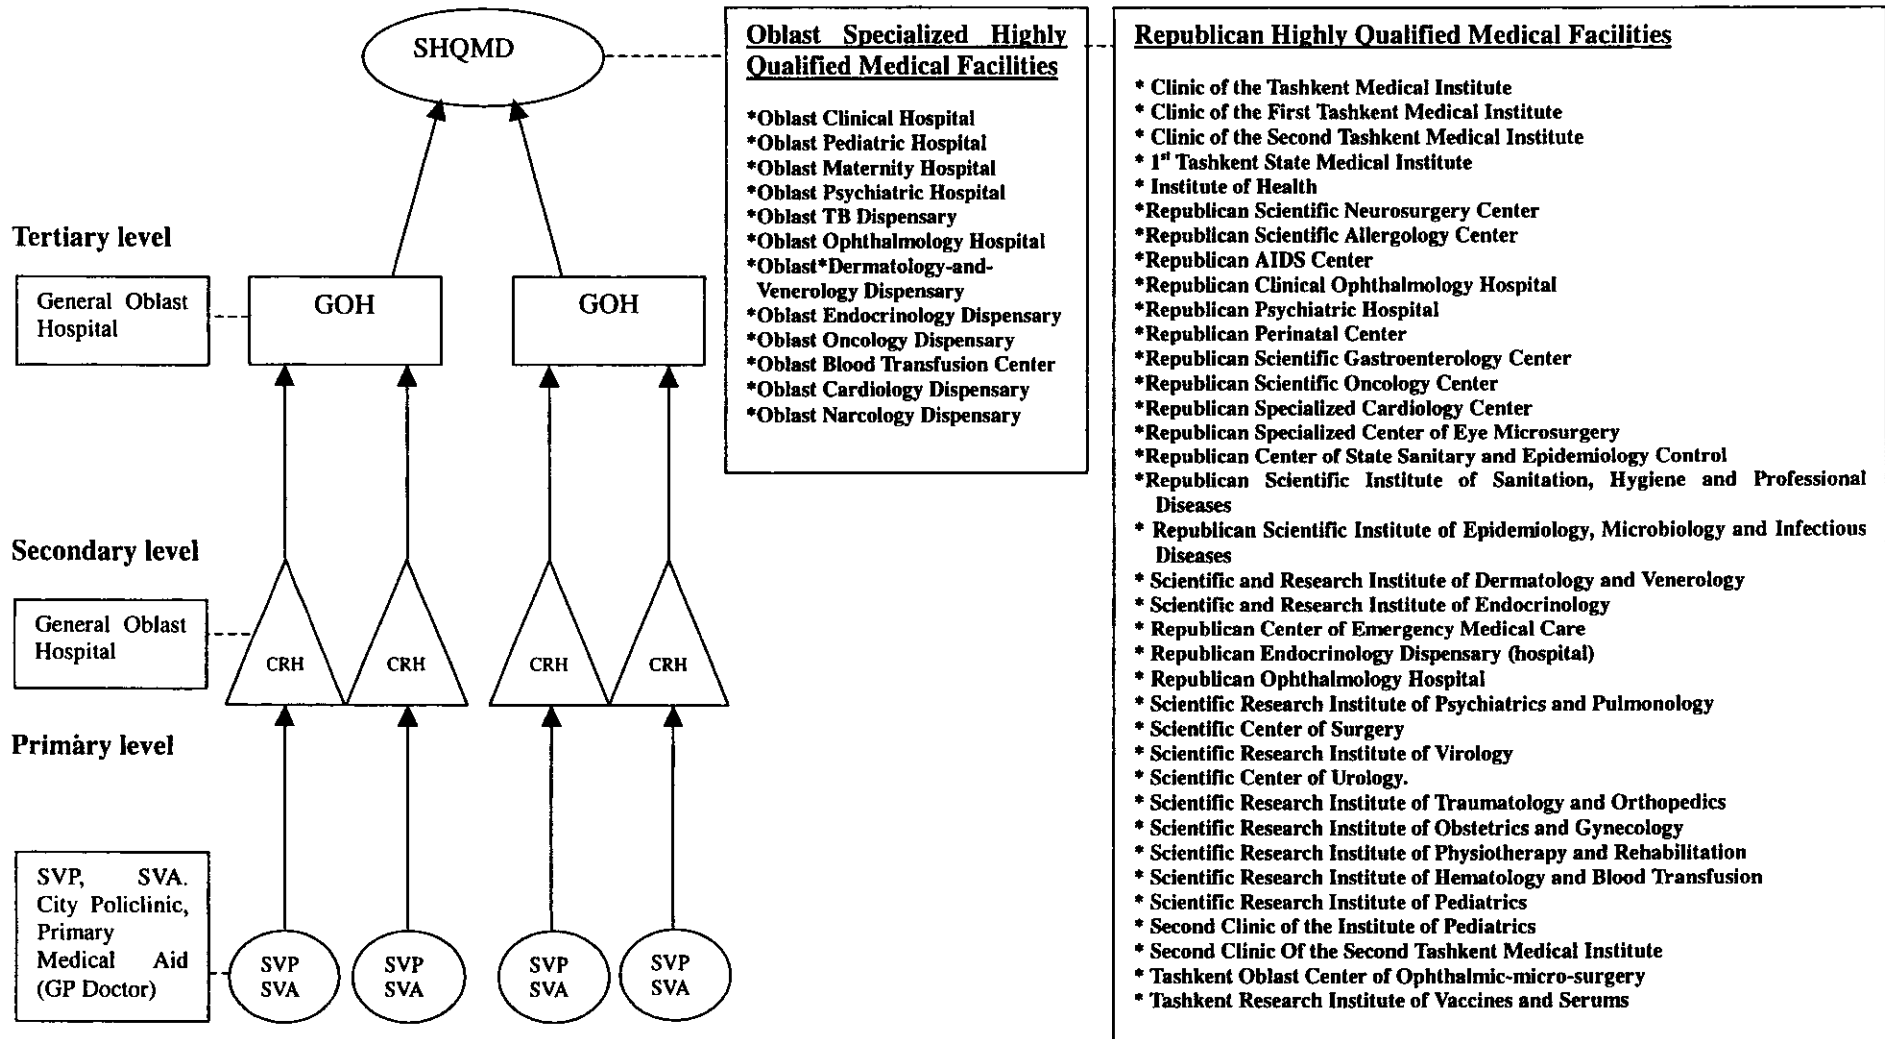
SHQMD

Tertiary level

General Oblast Hospital

GOH

GOH

Secondary level

General Oblast Hospital

CRH

CRH

CRH

CRH

Primary level

SVP, SVA. City Policlinic, Primary Medical Aid (GP Doctor)

SVP SVA

SVP SVA

SVP SVA

SVP SVA

Oblast Specialized Highly Qualified Medical Facilities

*Oblast Clinical Hospital
*Oblast Pediatric Hospital
*Oblast Maternity Hospital
*Oblast Psychiatric Hospital
*Oblast TB Dispensary
*Oblast Ophthalmology Hospital
*Oblast*Dermatology-and-Venerology Dispensary
*Oblast Endocrinology Dispensary
*Oblast Oncology Dispensary
*Oblast Blood Transfusion Center
*Oblast Cardiology Dispensary
*Oblast Narcology Dispensary

Republican Highly Qualified Medical Facilities

* Clinic of the Tashkent Medical Institute
* Clinic of the First Tashkent Medical Institute
* Clinic of the Second Tashkent Medical Institute
* 1$^{st}$ Tashkent State Medical Institute
* Institute of Health
*Republican Scientific Neurosurgery Center
*Republican Scientific Allergology Center
*Republican AIDS Center
*Republican Clinical Ophthalmology Hospital
*Republican Psychiatric Hospital
*Republican Perinatal Center
*Republican Scientific Gastroenterology Center
*Republican Scientific Oncology Center
*Republican Specialized Cardiology Center
*Republican Specialized Center of Eye Microsurgery
*Republican Center of State Sanitary and Epidemiology Control
*Republican Scientific Institute of Sanitation, Hygiene and Professional Diseases
* Republican Scientific Institute of Epidemiology, Microbiology and Infectious Diseases
* Scientific and Research Institute of Dermatology and Venerology
* Scientific and Research Institute of Endocrinology
* Republican Center of Emergency Medical Care
* Republican Endocrinology Dispensary (hospital)
* Republican Ophthalmology Hospital
* Scientific Research Institute of Psychiatrics and Pulmonology
* Scientific Center of Surgery
* Scientific Research Institute of Virology
* Scientific Center of Urology.
* Scientific Research Institute of Traumatology and Orthopedics
* Scientific Research Institute of Obstetrics and Gynecology
* Scientific Research Institute of Physiotherapy and Rehabilitation
* Scientific Research Institute of Hematology and Blood Transfusion
* Scientific Research Institute of Pediatrics
* Second Clinic of the Institute of Pediatrics
* Second Clinic Of the Second Tashkent Medical Institute
* Tashkent Oblast Center of Ophthalmic-micro-surgery
* Tashkent Research Institute of Vaccines and Serums